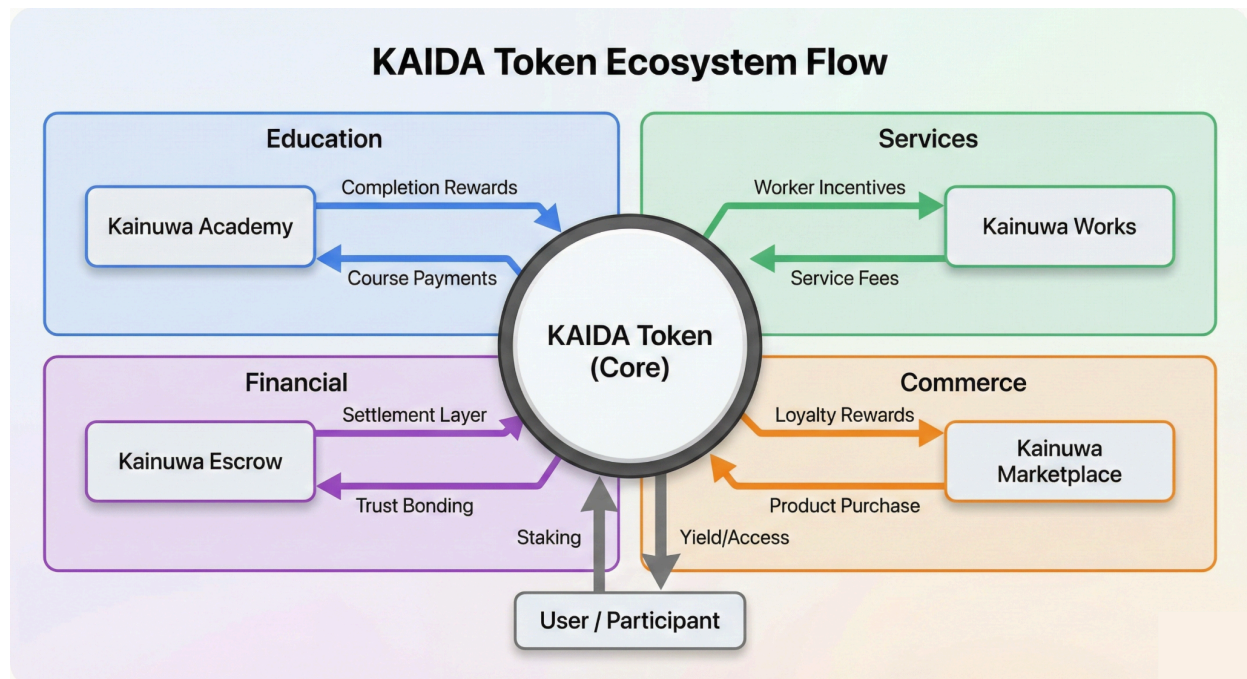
KAIDA Token Ecosystem Flow

Education

Kainuwa Academy

Completion Rewards

Course Payments

Services

Worker Incentives

Kainuwa Works

Service Fees

KAIDA Token (Core)

Financial

Settlement Layer

Kainuwa Escrow

Trust Bonding

Commerce

Loyalty Rewards

Kainuwa Marketplace

Product Purchase

Staking

Yield/Access

User / Participant